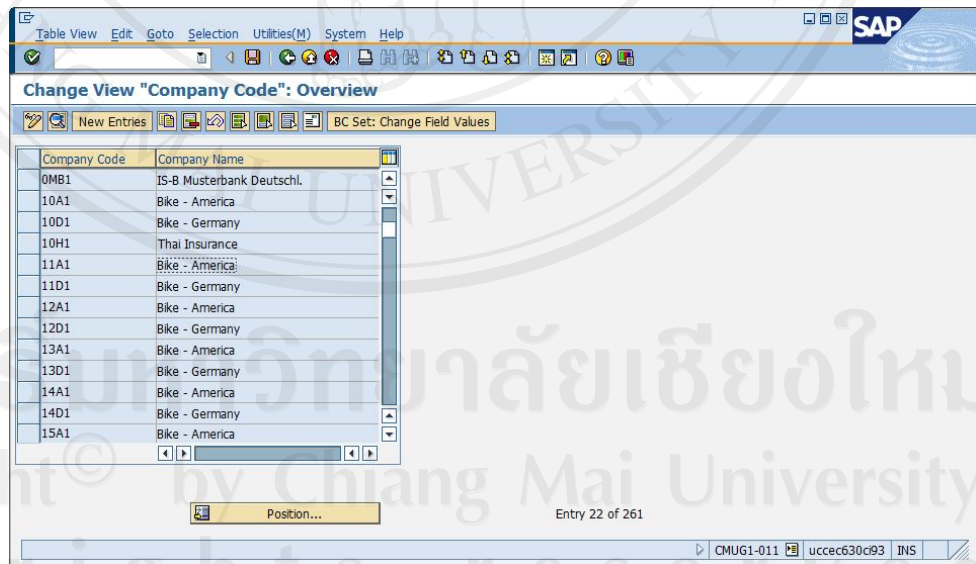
Table View Edit Goto Selection Utilities(M) System Help

SAP

Change View "Company Code": Overview

New Entries BC Set: Change Field Values

| Company Code | Company Name |
|---|---|
| 0MB1 | IS-B Musterbank Deutschl. |
| 10A1 | Bike - America |
| 10D1 | Bike - Germany |
| 10H1 | Thai Insurance |
| 11A1 | Bike - America |
| 11D1 | Bike - Germany |
| 12A1 | Bike - America |
| 12D1 | Bike - Germany |
| 13A1 | Bike - America |
| 13D1 | Bike - Germany |
| 14A1 | Bike - America |
| 14D1 | Bike - Germany |
| 15A1 | Bike - America |

Position...

Entry 22 of 261

CMUG1-011 uccec630ci93 INS

ลิขสิทธิ์มหาวิทยาลัยเชียงใหม่
Copyright© by Chiang Mai University